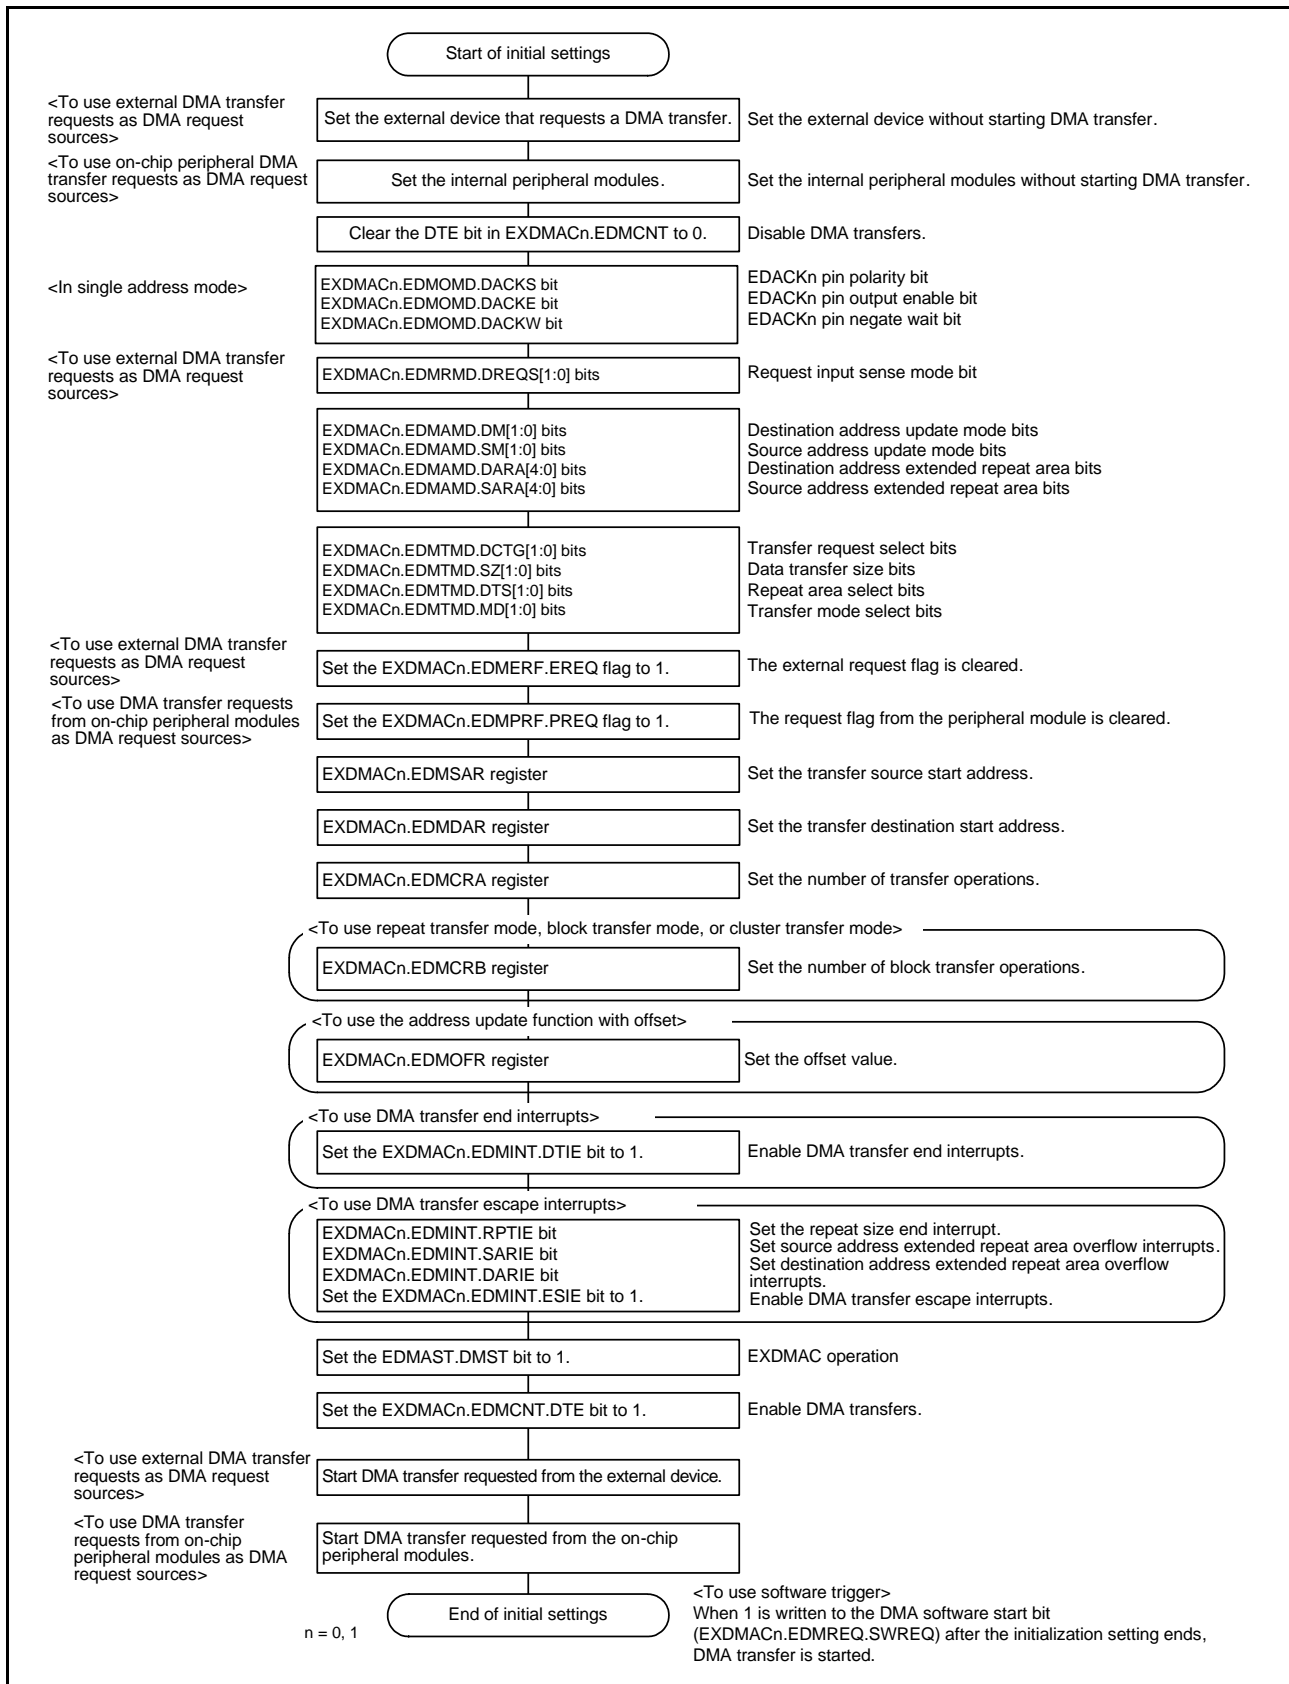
Start of initial settings

<To use external DMA transfer requests as DMA request sources>
Set the external device that requests a DMA transfer.
Set the external device without starting DMA transfer.

<To use on-chip peripheral DMA transfer requests as DMA request sources>
Set the internal peripheral modules.
Set the internal peripheral modules without starting DMA transfer.

Clear the DTE bit in EXDMACn.EDMCNT to 0.
Disable DMA transfers.

<In single address mode>
EXDMACn.EDMOMD.DACKS bit
EXDMACn.EDMOMD.DACKE bit
EXDMACn.EDMOMD.DACKW bit
EDACKn pin polarity bit
EDACKn pin output enable bit
EDACKn pin negate wait bit

<To use external DMA transfer requests as DMA request sources>
EXDMACn.EDMRMD.DREQS[1:0] bits
Request input sense mode bit

EXDMACn.EDMAMD.DM[1:0] bits
EXDMACn.EDMAMD.SM[1:0] bits
EXDMACn.EDMAMD.DARA[4:0] bits
EXDMACn.EDMAMD.SARA[4:0] bits
Destination address update mode bits
Source address update mode bits
Destination address extended repeat area bits
Source address extended repeat area bits

EXDMACn.EDMTMD.DCTG[1:0] bits
EXDMACn.EDMTMD.SZ[1:0] bits
EXDMACn.EDMTMD.DTS[1:0] bits
EXDMACn.EDMTMD.MD[1:0] bits
Transfer request select bits
Data transfer size bits
Repeat area select bits
Transfer mode select bits

<To use external DMA transfer requests as DMA request sources>
Set the EXDMACn.EDMERF.EREQ flag to 1.
The external request flag is cleared.

<To use DMA transfer requests from on-chip peripheral modules as DMA request sources>
Set the EXDMACn.EDMPRF.PREQ flag to 1.
The request flag from the peripheral module is cleared.

EXDMACn.EDMSAR register
Set the transfer source start address.

EXDMACn.EDMDAR register
Set the transfer destination start address.

EXDMACn.EDMCRA register
Set the number of transfer operations.

<To use repeat transfer mode, block transfer mode, or cluster transfer mode>
EXDMACn.EDMCRB register
Set the number of block transfer operations.

<To use the address update function with offset>
EXDMACn.EDMOFR register
Set the offset value.

<To use DMA transfer end interrupts>
Set the EXDMACn.EDMINT.DTIE bit to 1.
Enable DMA transfer end interrupts.

<To use DMA transfer escape interrupts>
EXDMACn.EDMINT.RPTIE bit
EXDMACn.EDMINT.SARIE bit
EXDMACn.EDMINT.DARIE bit
Set the EXDMACn.EDMINT.ESIE bit to 1.
Set the repeat size end interrupt.
Set source address extended repeat area overflow interrupts.
Set destination address extended repeat area overflow interrupts.
Enable DMA transfer escape interrupts.

Set the EDMAST.DMST bit to 1.
EXDMAC operation

Set the EXDMACn.EDMCNT.DTE bit to 1.
Enable DMA transfers.

<To use external DMA transfer requests as DMA request sources>
Start DMA transfer requested from the external device.

<To use DMA transfer requests from on-chip peripheral modules as DMA request sources>
Start DMA transfer requested from the on-chip peripheral modules.

End of initial settings
n = 0, 1

<To use software trigger>
When 1 is written to the DMA software start bit (EXDMACn.EDMREQ.SWREQ) after the initialization setting ends, DMA transfer is started.